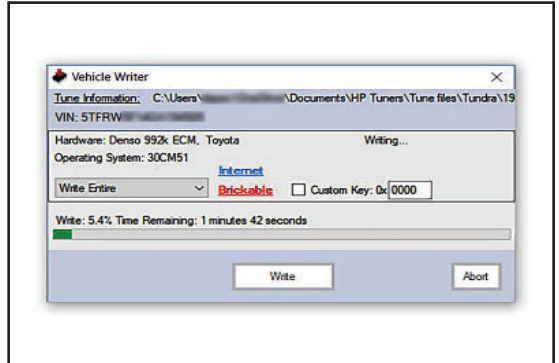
Vehicle Writer

Tune Information: C:\Users\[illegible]\Documents\HP Tuners\Tune files\Tundra\19

VIN: 5TFRW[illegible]

Hardware: Denso 992k ECM, Toyota

Writing...

Operating System: 30CM51

Internet

Write Entire

Brickable

Custom Key: 0x 0000

Write: 5.4% Time Remaining: 1 minutes 42 seconds

Write

Abort